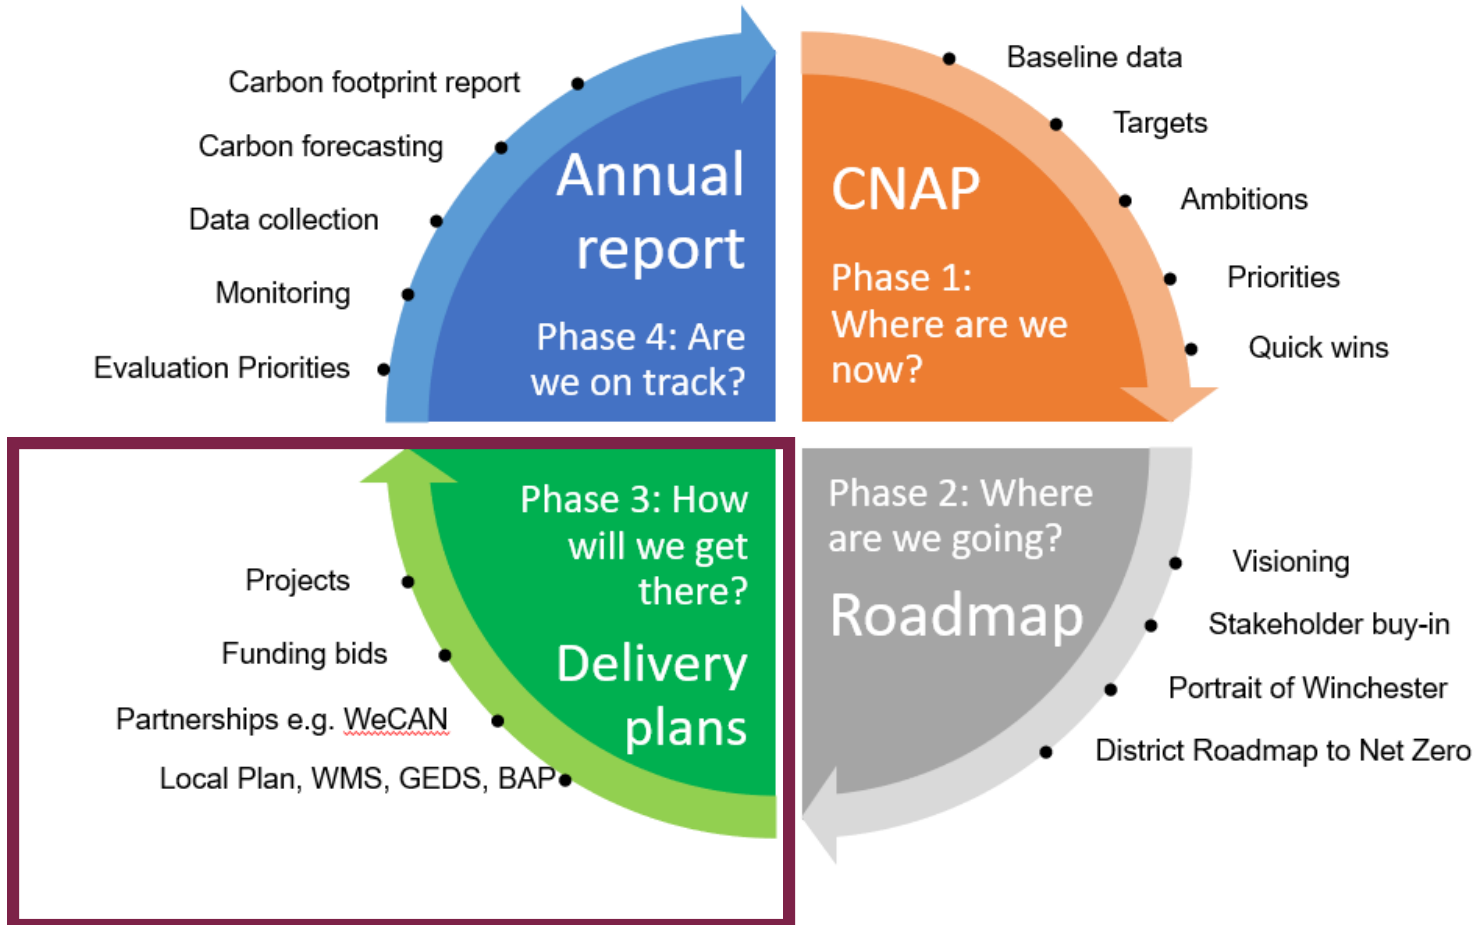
Carbon footprint report

Carbon forecasting

Data collection

Monitoring

Evaluation Priorities

Annual report

Phase 4: Are we on track?

CNAP

Phase 1: Where are we now?

Baseline data

Targets

Ambitions

Priorities

Quick wins

Phase 3: How will we get there?

Delivery plans

Projects

Funding bids

Partnerships e.g. WeCAN

Local Plan, WMS, GEDS, BAP

Phase 2: Where are we going?

Roadmap

Visioning

Stakeholder buy-in

Portrait of Winchester

District Roadmap to Net Zero